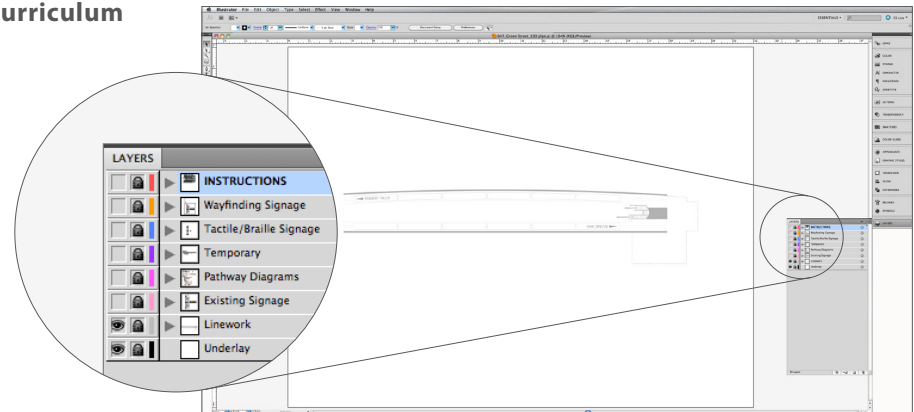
urriculum

Illustrator File Edit Object Type Select Effect View Window Help

ESSENTIALS

LAYERS

INSTRUCTIONS

Wayfinding Signage

Tactile/Braille Signage

Temporary

Pathway Diagrams

Existing Signage

Linework

Underlay

SWATCHES

COLOR

STROKE

GRADIENT

ACTIONS

TRANSPARENCY

SYMBOLS

LAYERS